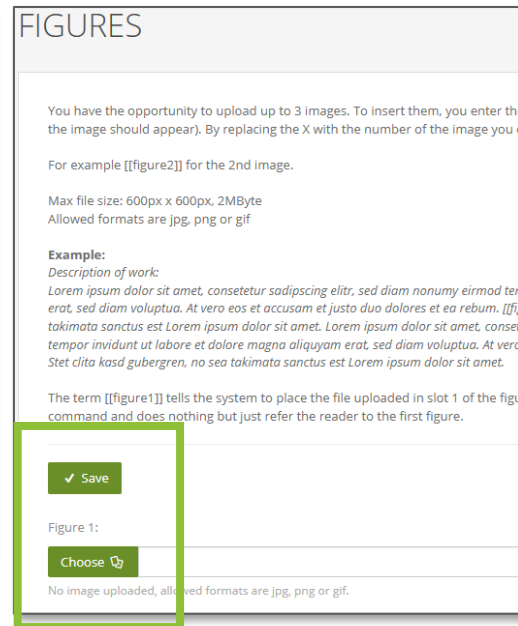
FIGURES

You have the opportunity to upload up to 3 images. To insert them, you enter th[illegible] the image should appear). By replacing the X with the number of the image you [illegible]

For example [[figure2]] for the 2nd image.

Max file size: 600px x 600px, 2MByte
Allowed formats are jpg, png or gif

**Example:**
*Description of work:*
*Lorem ipsum dolor sit amet, consetetur sadipscing elitr, sed diam nonumy eirmod te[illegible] erat, sed diam voluptua. At vero eos et accusam et justo duo dolores et ea rebum. [[fi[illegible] takimata sanctus est Lorem ipsum dolor sit amet. Lorem ipsum dolor sit amet, conse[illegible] tempor invidunt ut labore et dolore magna aliquyam erat, sed diam voluptua. At ver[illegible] Stet clita kasd gubergren, no sea takimata sanctus est Lorem ipsum dolor sit amet.*

The term [[figure1]] tells the system to place the file uploaded in slot 1 of the figu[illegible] command and does nothing but just refer the reader to the first figure.

✔ Save

Figure 1:

Choose

No image uploaded, allowed formats are jpg, png or gif.